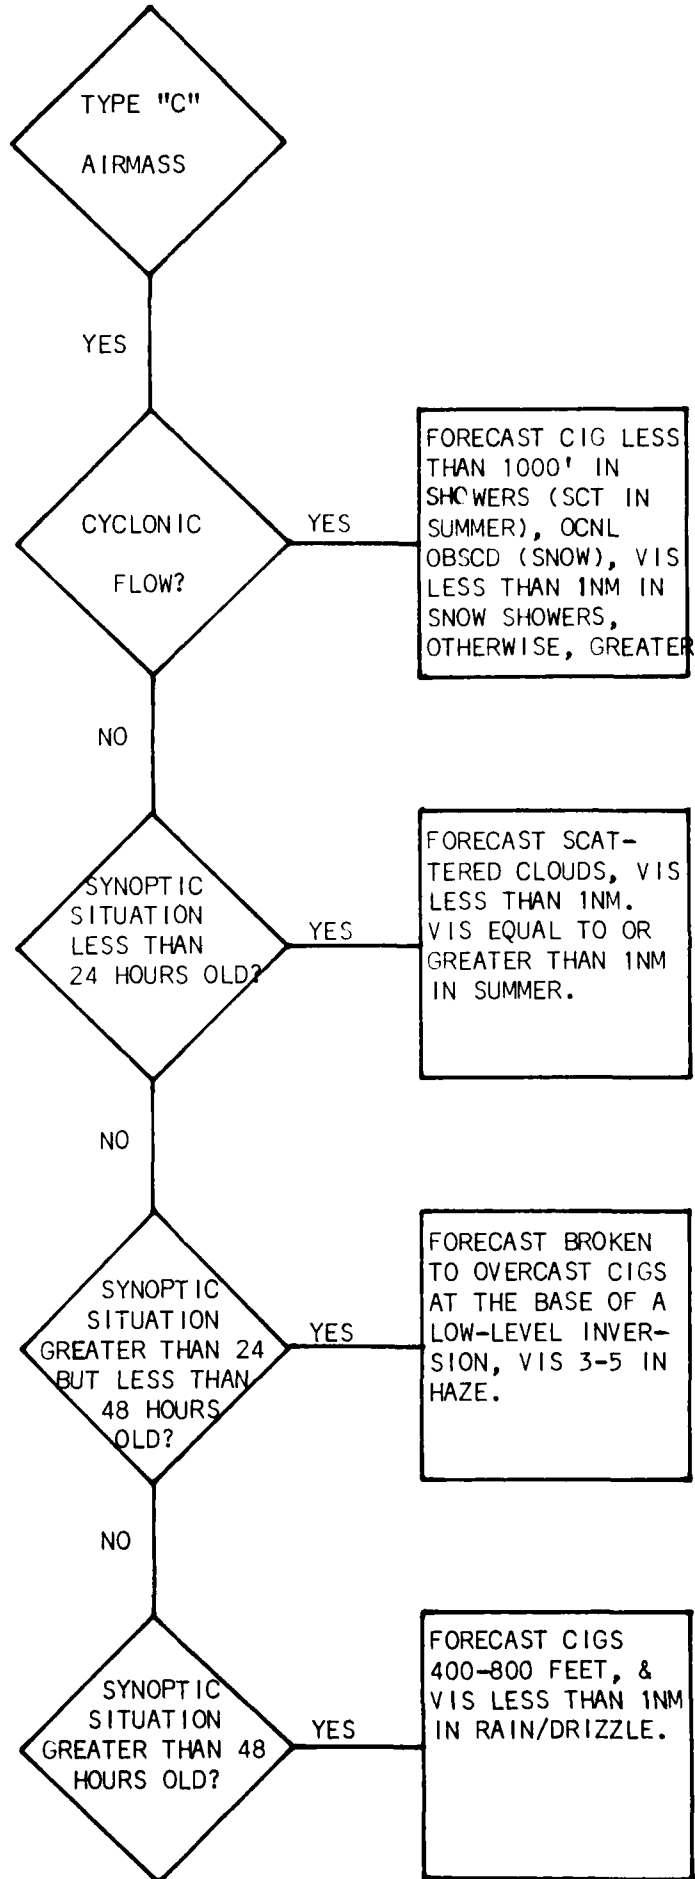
TYPE "C" AIRMASS

YES

CYCLONIC FLOW?

YES

FORECAST CIG LESS THAN 1000' IN SHOWERS (SCT IN SUMMER), OCNL OBSCD (SNOW), VIS LESS THAN 1NM IN SNOW SHOWERS, OTHERWISE, GREATER

NO

SYNOPTIC SITUATION LESS THAN 24 HOURS OLD?

YES

FORECAST SCATTERED CLOUDS, VIS LESS THAN 1NM. VIS EQUAL TO OR GREATER THAN 1NM IN SUMMER.

NO

SYNOPTIC SITUATION GREATER THAN 24 BUT LESS THAN 48 HOURS OLD?

YES

FORECAST BROKEN TO OVERCAST CIGS AT THE BASE OF A LOW-LEVEL INVERSION, VIS 3-5 IN HAZE.

NO

SYNOPTIC SITUATION GREATER THAN 48 HOURS OLD?

YES

FORECAST CIGS 400-800 FEET, & VIS LESS THAN 1NM IN RAIN/DRIZZLE.